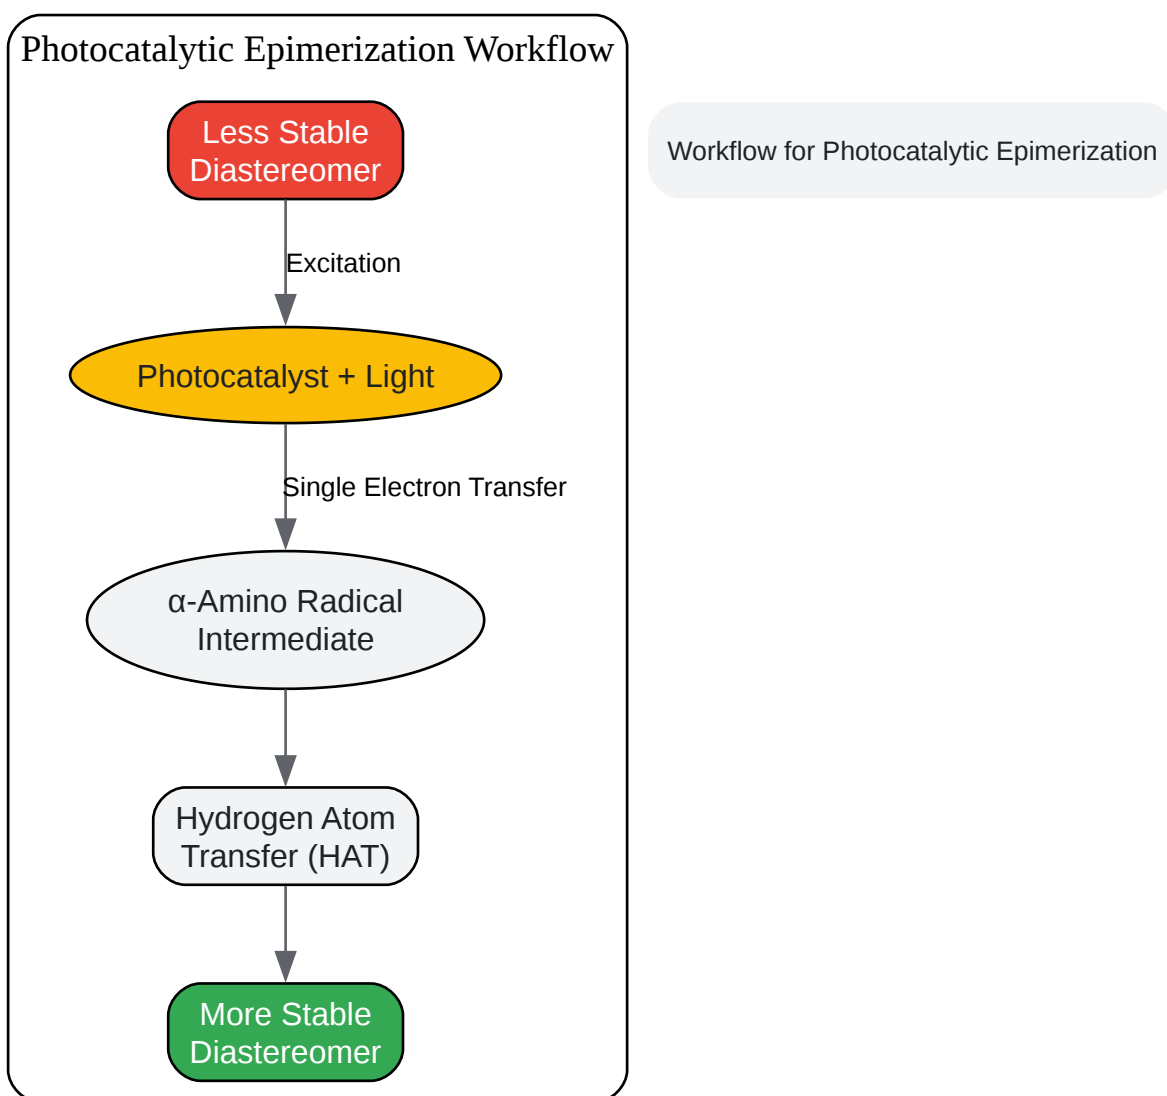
Photocatalytic Epimerization Workflow

Less Stable Diastereomer

Excitation

Photocatalyst + Light

Single Electron Transfer

α-Amino Radical Intermediate

Hydrogen Atom Transfer (HAT)

More Stable Diastereomer

Workflow for Photocatalytic Epimerization